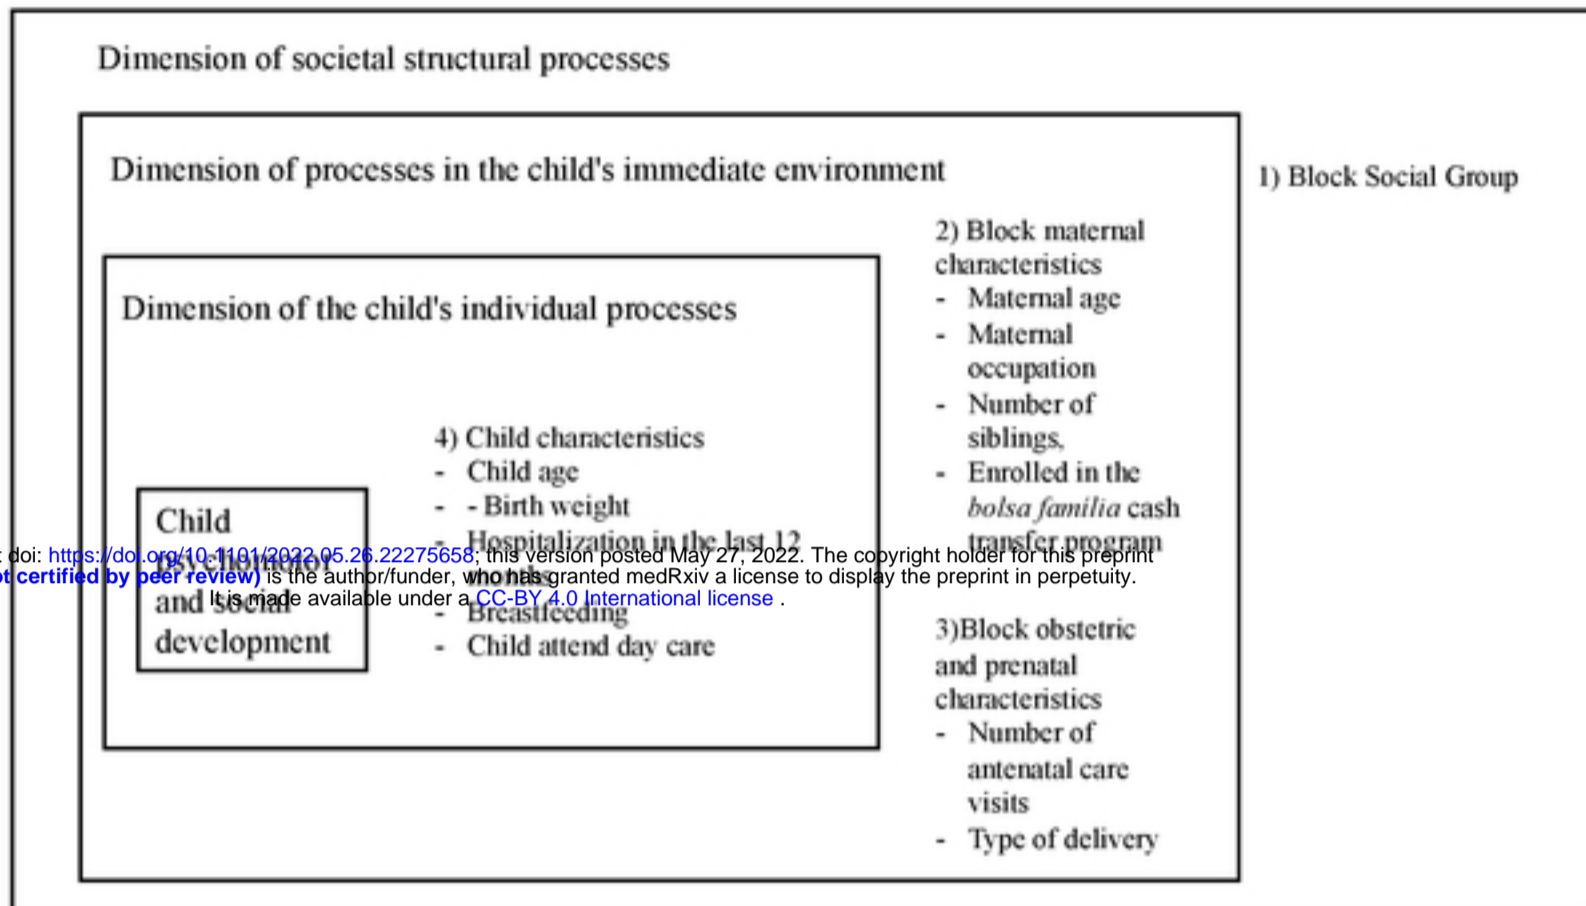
Dimension of societal structural processes

Dimension of processes in the child's immediate environment

1) Block Social Group

2) Block maternal characteristics
- Maternal age
- Maternal occupation
- Number of siblings,
- Enrolled in the *bolsa familia* cash transfer program

Dimension of the child's individual processes

4) Child characteristics
- Child age
- - Birth weight
- Hospitalization in the last 12 months
- Breastfeeding
- Child attend day care

Child psychomotor and social development

doi: https://doi.org/10.1101/2022.05.26.22275658; this version posted May 27, 2022. The copyright holder for this preprint (which was not certified by peer review) is the author/funder, who has granted medRxiv a license to display the preprint in perpetuity. It is made available under a CC-BY 4.0 International license .

3)Block obstetric and prenatal characteristics
- Number of antenatal care visits
- Type of delivery